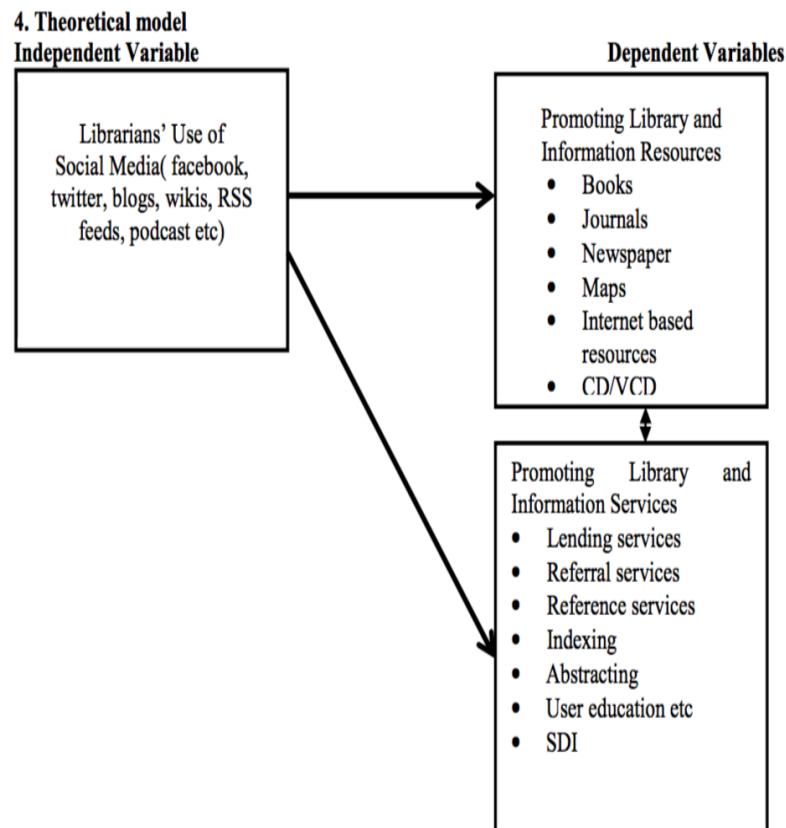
4. Theoretical model
Independent Variable

Dependent Variables

Librarians' Use of Social Media( facebook, twitter, blogs, wikis, RSS feeds, podcast etc)

Promoting Library and Information Resources
- Books
- Journals
- Newspaper
- Maps
- Internet based resources
- CD/VCD

Promoting Library and Information Services
- Lending services
- Referral services
- Reference services
- Indexing
- Abstracting
- User education etc
- SDI